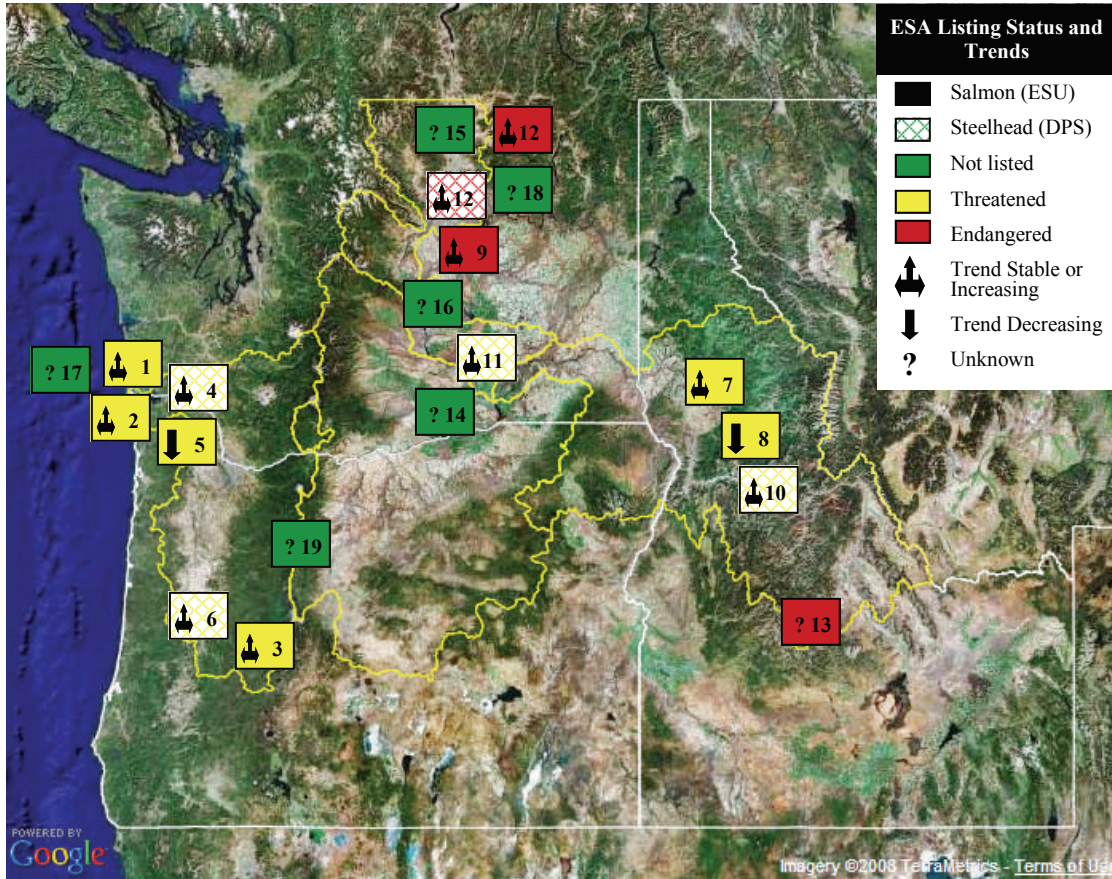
ESA Listing Status and Trends

Salmon (ESU)

Steelhead (DPS)

Not listed

Threatened

Endangered

Trend Stable or Increasing

Trend Decreasing

? Unknown

? 15

12

12

? 18

9

? 16

11

? 17

1

4

2

5

? 14

7

8

10

? 19

6

3

? 13

POWERED BY Google

Imagery ©2008 TerraMetrics - Terms of Use